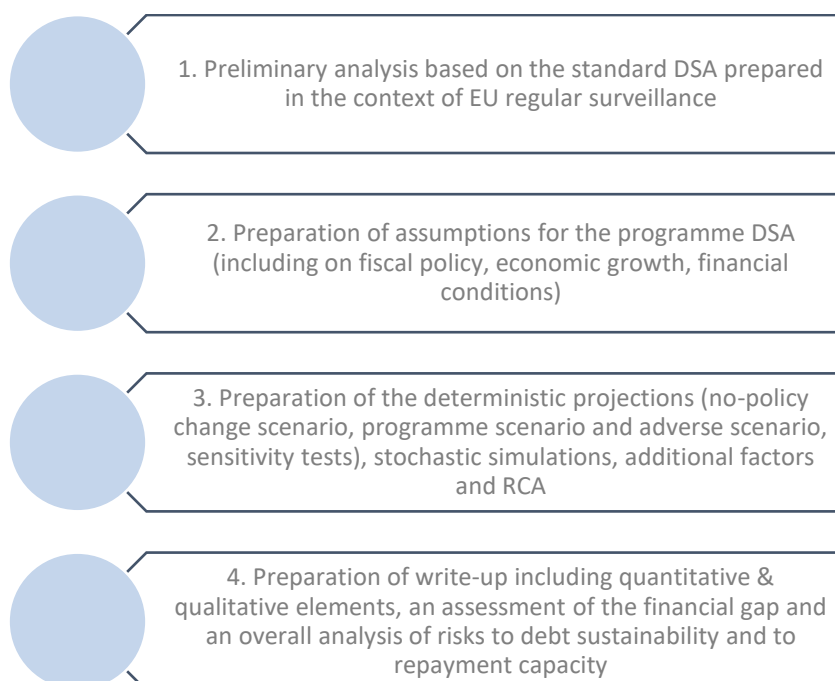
1. Preliminary analysis based on the standard DSA prepared in the context of EU regular surveillance

2. Preparation of assumptions for the programme DSA (including on fiscal policy, economic growth, financial conditions)

3. Preparation of the deterministic projections (no-policy change scenario, programme scenario and adverse scenario, sensitivity tests), stochastic simulations, additional factors and RCA

4. Preparation of write-up including quantitative & qualitative elements, an assessment of the financial gap and an overall analysis of risks to debt sustainability and to repayment capacity